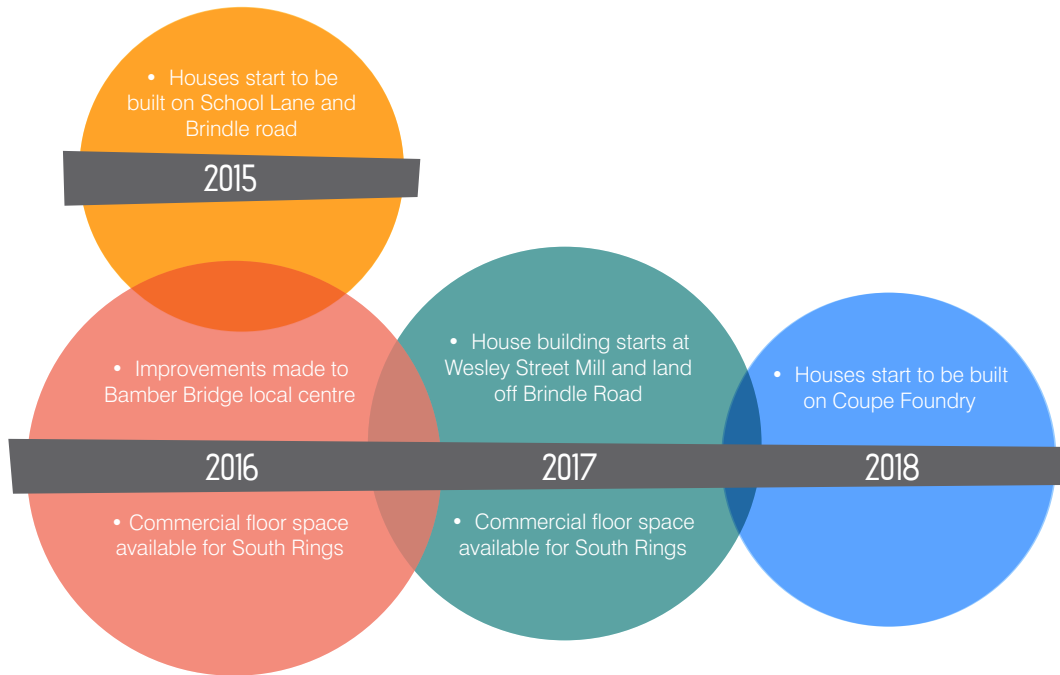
• Houses start to be built on School Lane and Brindle road

2015

• Improvements made to Bamber Bridge local centre

2016

• Commercial floor space available for South Rings

• House building starts at Wesley Street Mill and land off Brindle Road

2017

• Commercial floor space available for South Rings

• Houses start to be built on Coupe Foundry

2018